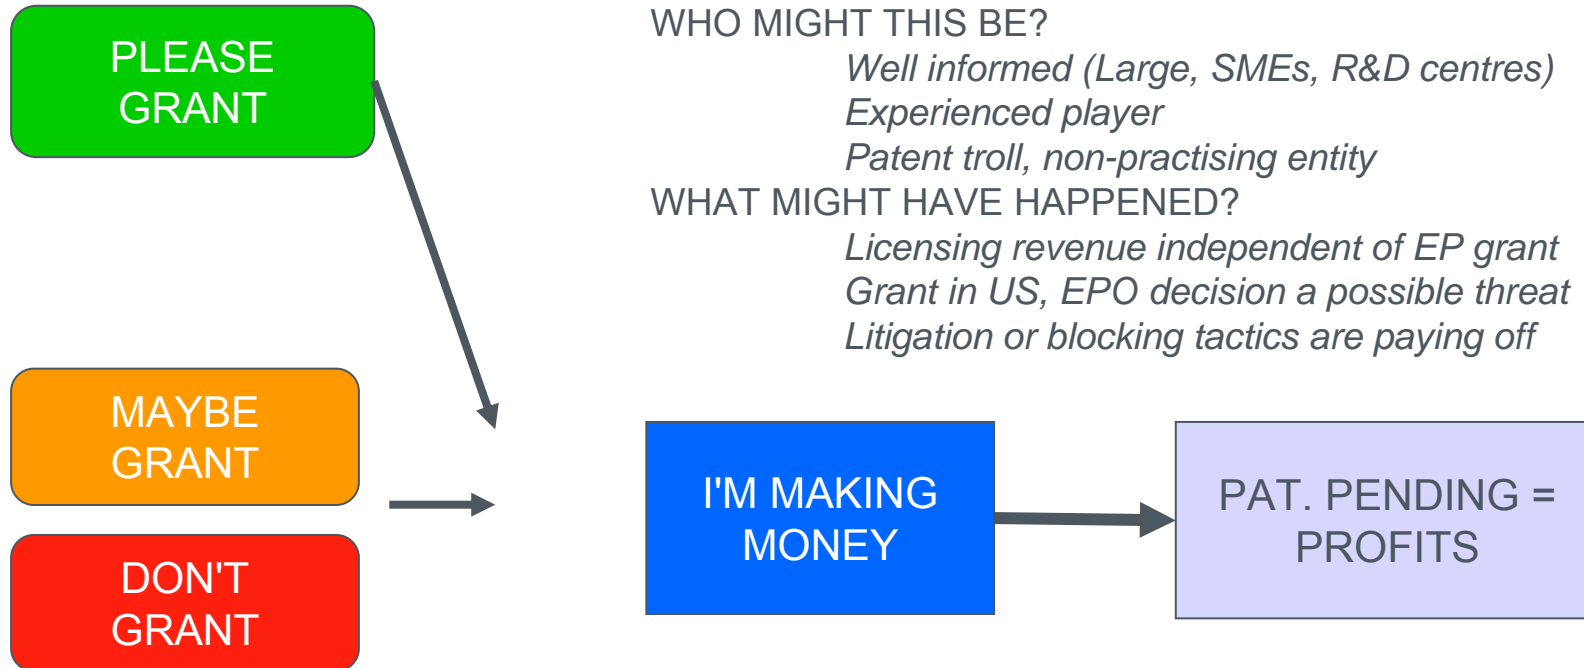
PLEASE GRANT

WHO MIGHT THIS BE?
Well informed (Large, SMEs, R&D centres)
Experienced player
Patent troll, non-practising entity
WHAT MIGHT HAVE HAPPENED?
Licensing revenue independent of EP grant
Grant in US, EPO decision a possible threat
Litigation or blocking tactics are paying off

MAYBE GRANT

DON'T GRANT

I'M MAKING MONEY

PAT. PENDING = PROFITS